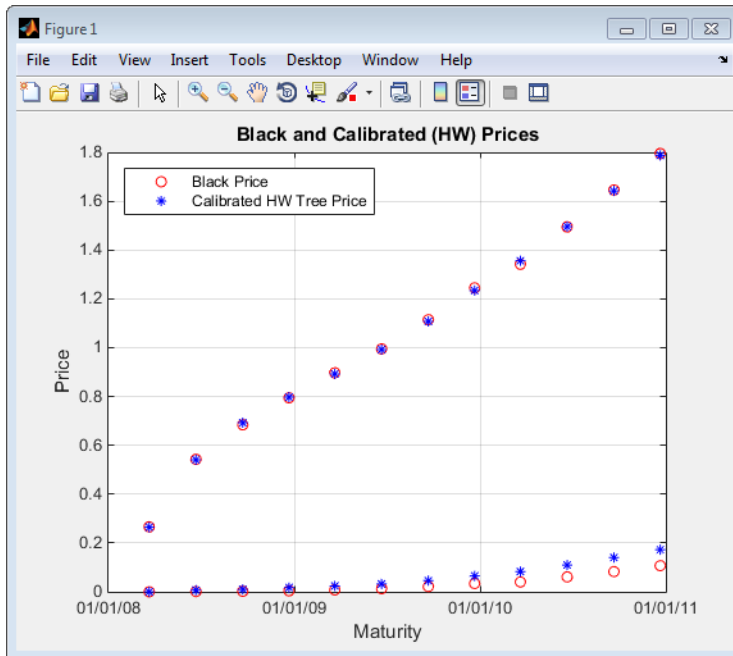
Figure 1

File Edit View Insert Tools Desktop Window Help

Black and Calibrated (HW) Prices

Black Price
Calibrated HW Tree Price

Price

1.8
1.6
1.4
1.2
1
0.8
0.6
0.4
0.2
0

01/01/08 01/01/09 01/01/10 01/01/11

Maturity